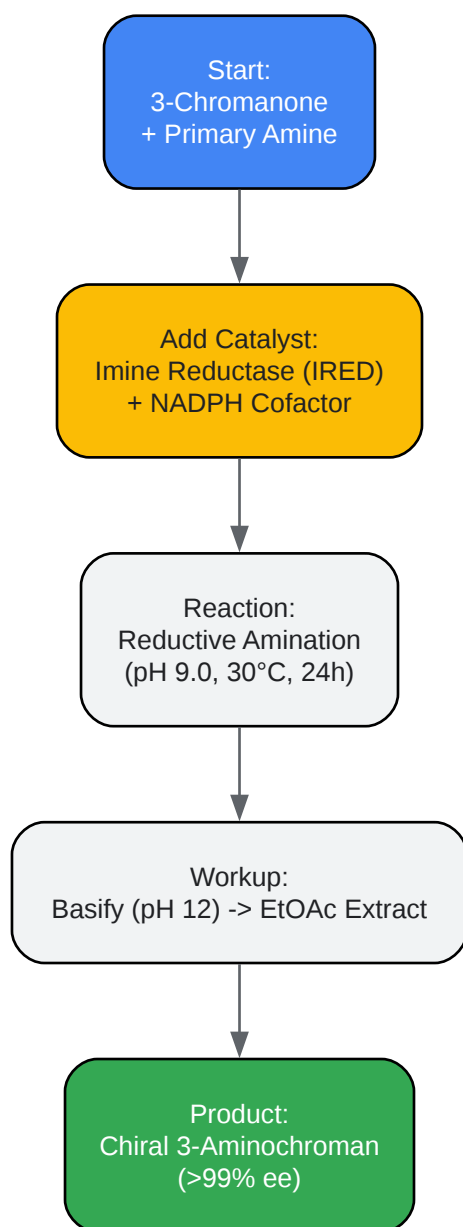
Start:
3-Chromanone
+ Primary Amine

Add Catalyst:
Imine Reductase (IRED)
+ NADPH Cofactor

Reaction:
Reductive Amination
(pH 9.0, 30°C, 24h)

Workup:
Basify (pH 12) -> EtOAc Extract

Product:
Chiral 3-Aminochroman
(>99% ee)